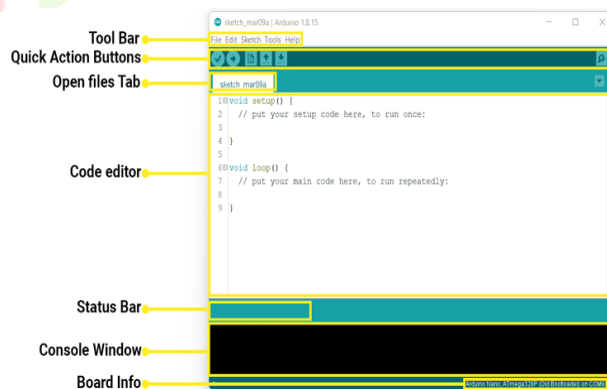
Tool Bar
Quick Action Buttons
Open files Tab
Code editor
Status Bar
Console Window
Board Info

sketch_mar09a | Arduino 1.8.15

File Edit Sketch Tools Help

sketch_mar09a

1 void setup() {
2   // put your setup code here, to run once:
3
4 }
5
6 void loop() {
7   // put your main code here, to run repeatedly:
8
9 }

Arduino Nano, ATmega328P (Old Bootloader) on COM3